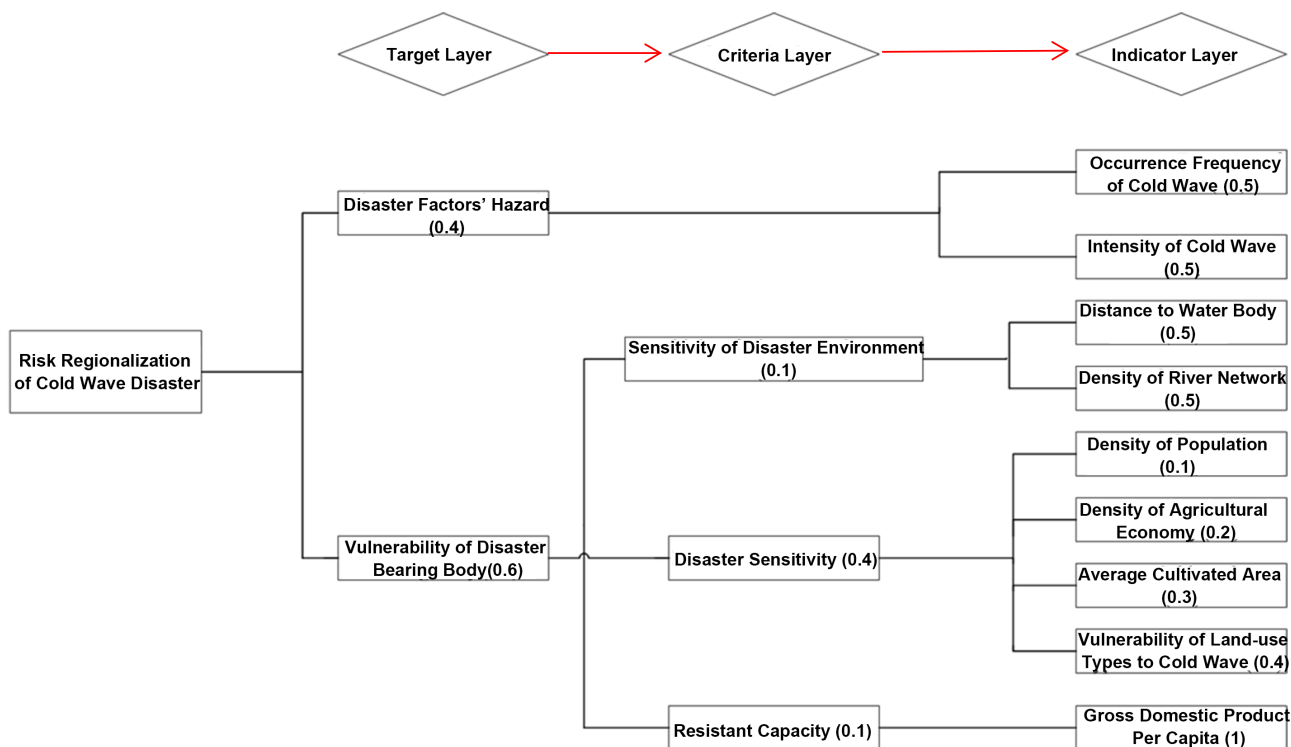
Target Layer

Criteria Layer

Indicator Layer

Risk Regionalization of Cold Wave Disaster

Disaster Factors' Hazard (0.4)

Occurrence Frequency of Cold Wave (0.5)

Intensity of Cold Wave (0.5)

Vulnerability of Disaster Bearing Body(0.6)

Sensitivity of Disaster Environment (0.1)

Distance to Water Body (0.5)

Density of River Network (0.5)

Disaster Sensitivity (0.4)

Density of Population (0.1)

Density of Agricultural Economy (0.2)

Average Cultivated Area (0.3)

Vulnerability of Land-use Types to Cold Wave (0.4)

Resistant Capacity (0.1)

Gross Domestic Product Per Capita (1)